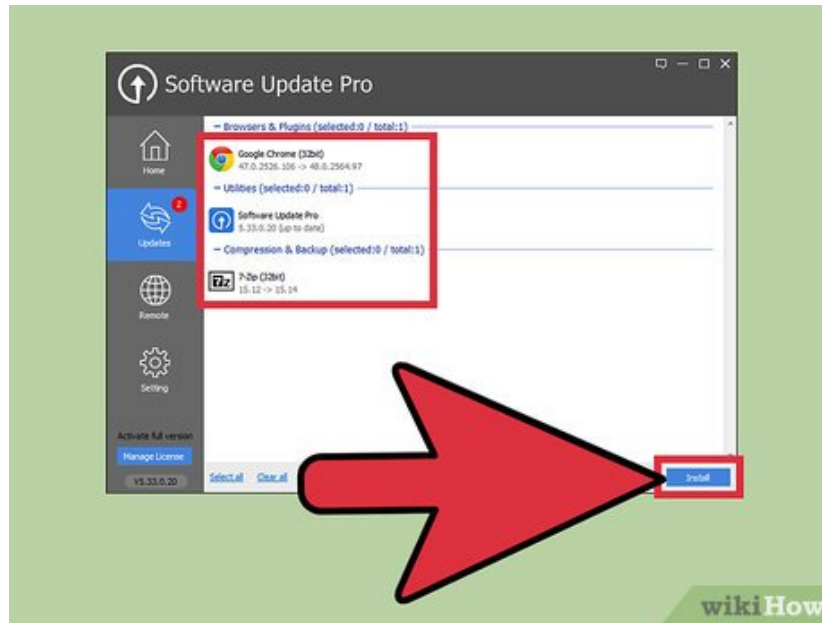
Software Update Pro

Home

2

Updates

Remote

Setting

Activate full version

Manage License

V5.33.0.20

— Browsers & Plugins (selected:0 / total:1)

Google Chrome (32bit)
47.0.2526.106 -> 48.0.2564.97

— Utilities (selected:0 / total:1)

Software Update Pro
5.33.0.20 (up to date)

— Compression & Backup (selected:0 / total:1)

7-Zip (32bit)
15.12 -> 15.14

Select all  Clear all

Install

wikiHow